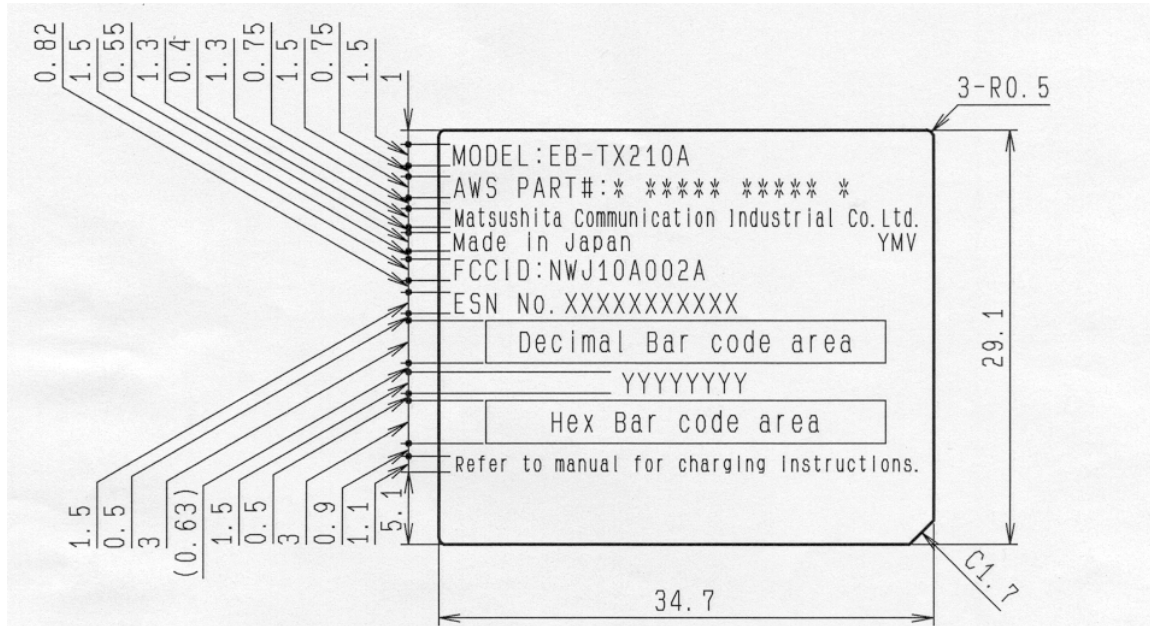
0.82
1.5
0.55
1.3
0.4
1.3
0.75
1.5
0.75
1.5
1

3-R0.5

MODEL:EB-TX210A
AWS PART#:* ***** ***** *
Matsushita Communication Industrial Co.Ltd.
Made in Japan YMV
FCCID:NWJ10A002A
ESN No. XXXXXXXXXXX

Decimal Bar code area

YYYYYYYY

Hex Bar code area

Refer to manual for charging instructions.

29.1

1.5
0.5
3
(0.63)
1.5
0.5
3
0.9
1.1
5.1

C1.7

34.7